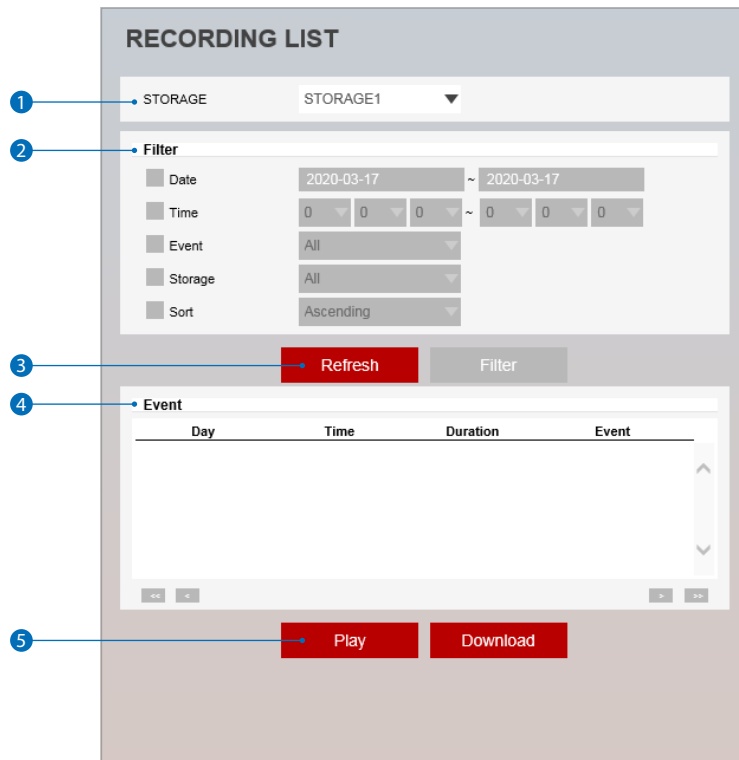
RECORDING LIST

1 STORAGE STORAGE1

2 Filter

Date 2020-03-17 ~ 2020-03-17

Time 0 0 0 ~ 0 0 0

Event All

Storage All

Sort Ascending

3 Refresh Filter

4 Event

| Day | Time | Duration | Event |
|---|---|---|---|

<< < > >>

5 Play Download